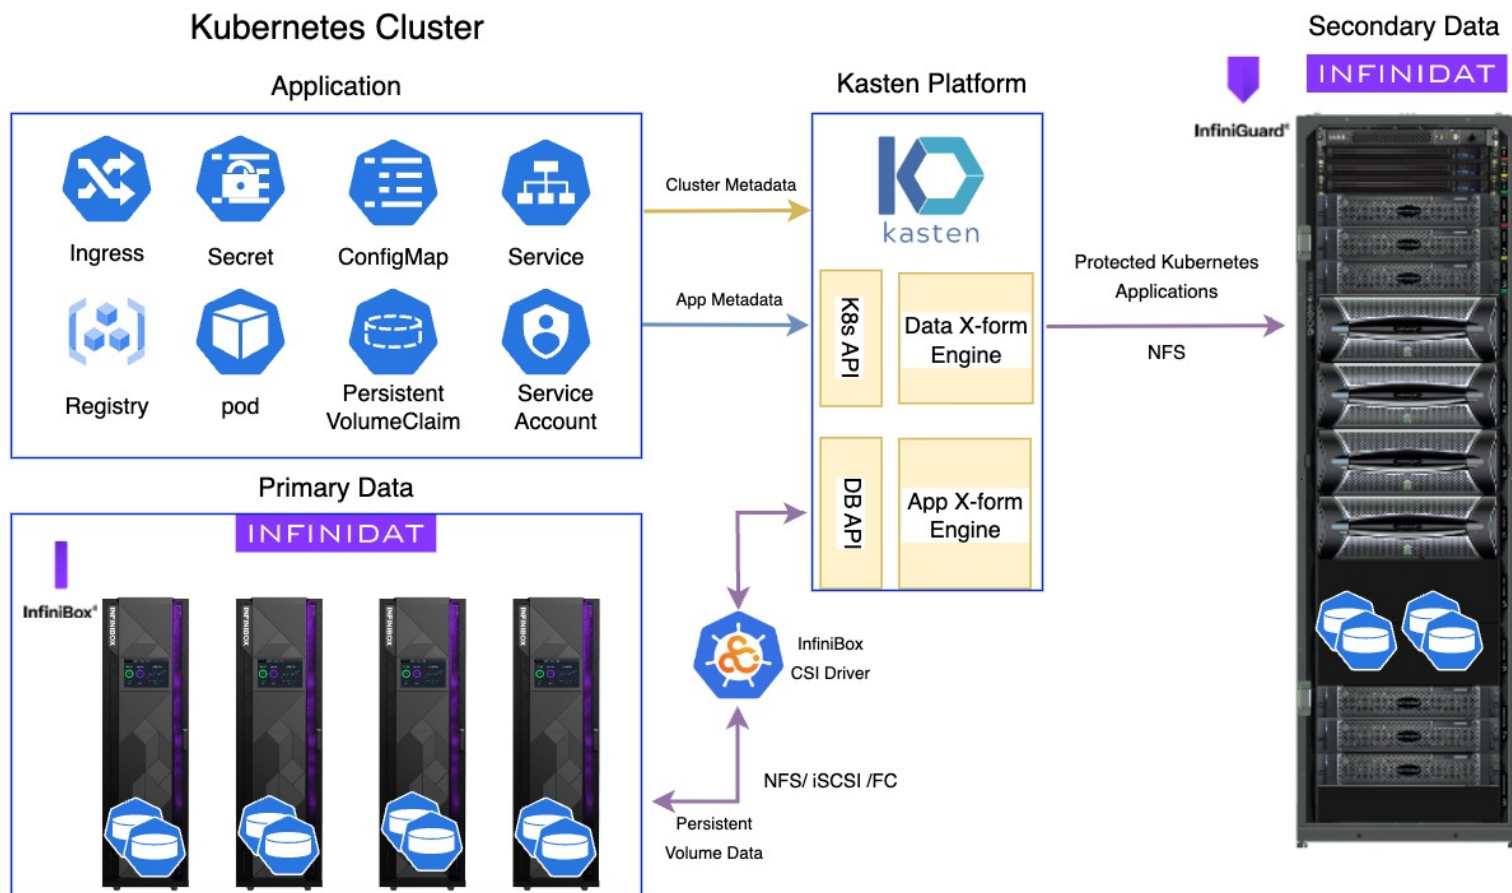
Kubernetes Cluster

Application

Ingress
Secret
ConfigMap
Service
Registry
pod
Persistent VolumeClaim
Service Account

Primary Data

INFINIDAT

InfiniBox®

INFINIBOX
INFINIBOX
INFINIBOX
INFINIBOX

Cluster Metadata

App Metadata

Kasten Platform

kasten

K8s API

Data X-form Engine

DB API

App X-form Engine

InfiniBox CSI Driver

NFS/ iSCSI /FC

Persistent Volume Data

Protected Kubernetes Applications

NFS

Secondary Data

INFINIDAT

InfiniGuard®